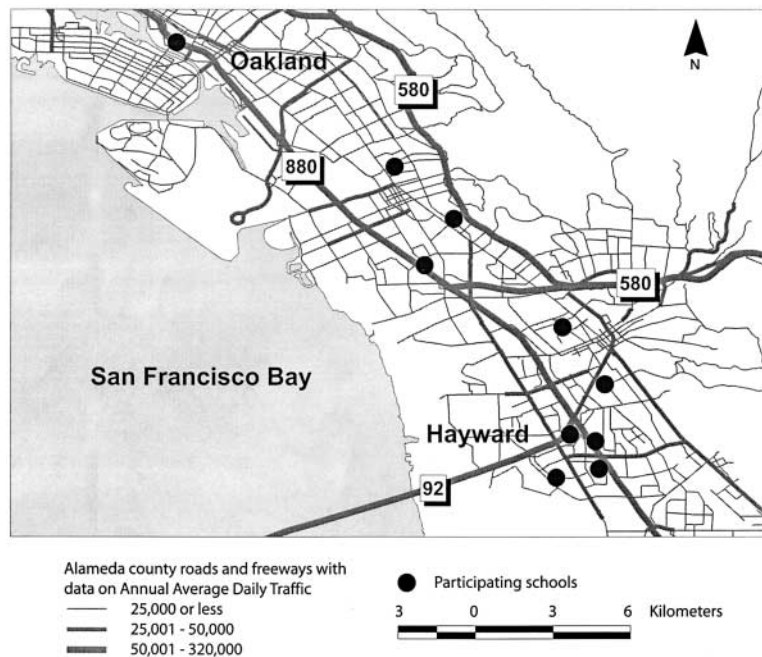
N

Oakland

580

880

580

San Francisco Bay

Hayward

92

Alameda county roads and freeways with data on Annual Average Daily Traffic
25,000 or less
25,001 - 50,000
50,001 - 320,000

Participating schools

3 0 3 6 Kilometers